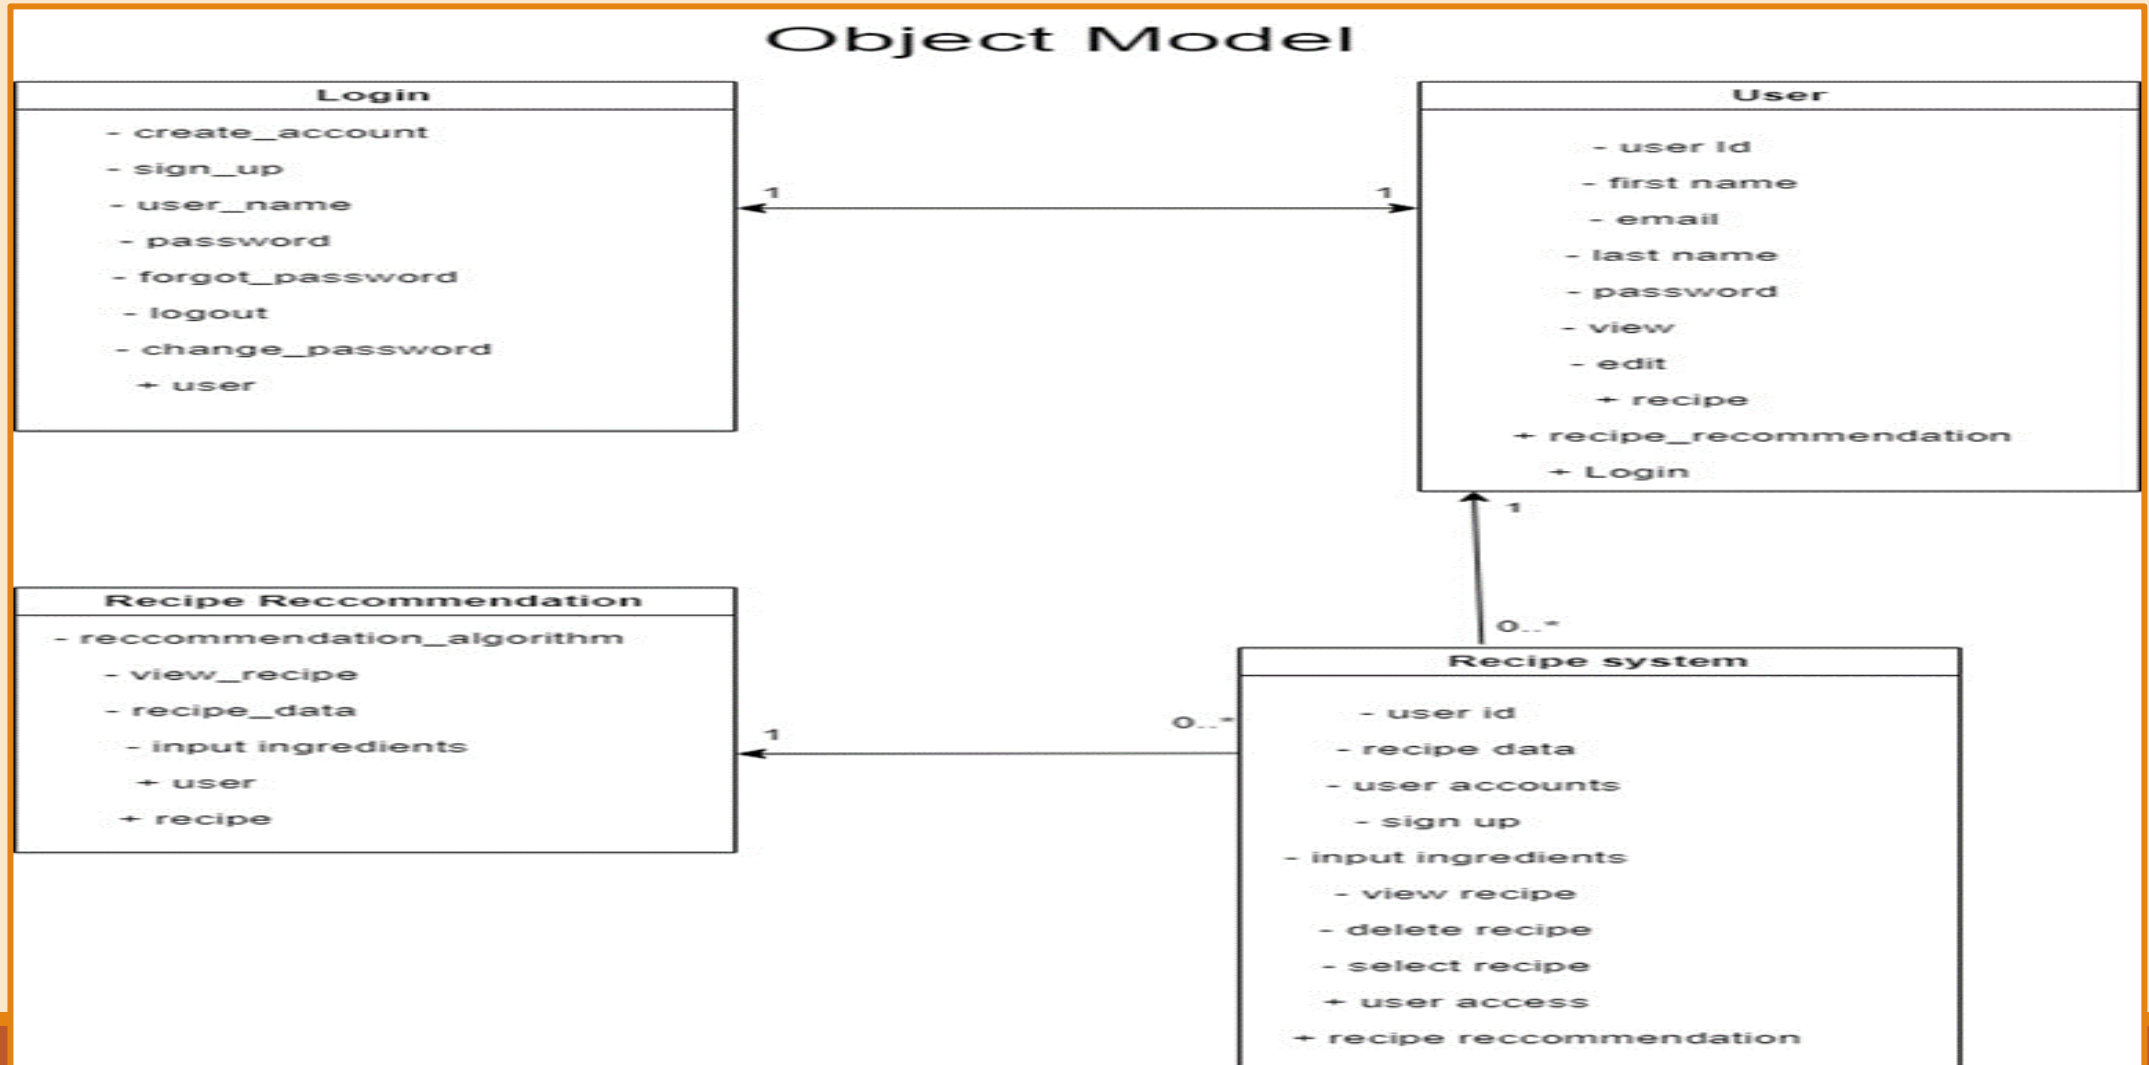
Object Model

Login

- create_account
- sign_up
- user_name
- password
- forgot_password
- logout
- change_password
+ user

1

1

User

- user Id
- first name
- email
- last name
- password
- view
- edit
+ recipe
+ recipe_recommendation
+ Login

1

0..*

Recipe Reccommendation

- reccommendation_algorithm
- view_recipe
- recipe_data
- input ingredients
+ user
+ recipe

1

0..*

Recipe system

- user id
- recipe data
- user accounts
- sign up
- input ingredients
- view recipe
- delete recipe
- select recipe
+ user access
+ recipe reccommendation